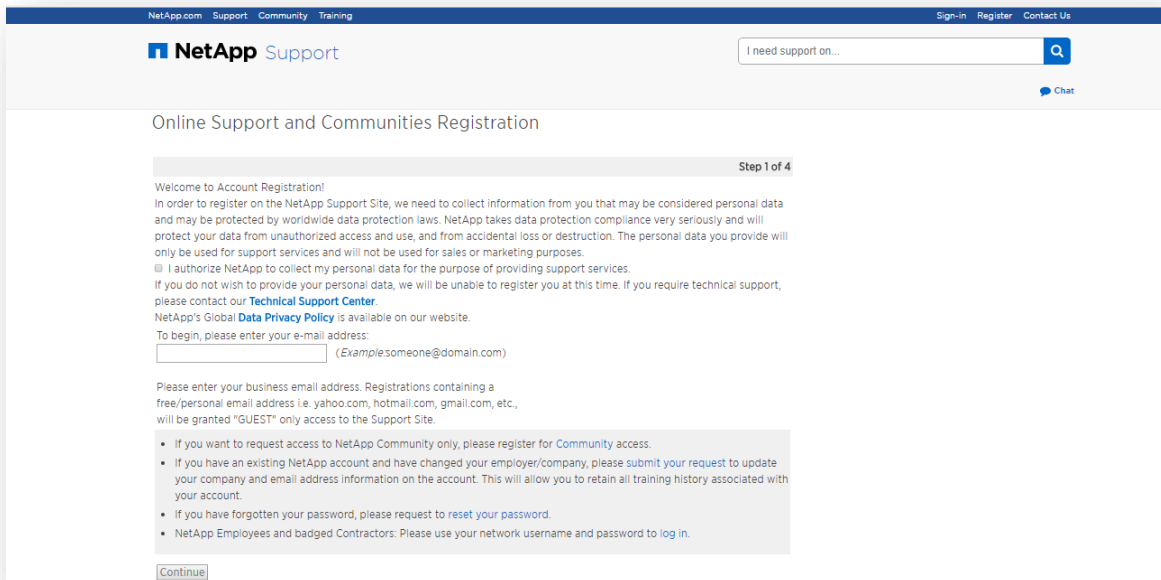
NetApp.com Support Community Training

Sign-in Register Contact Us

NetApp Support

I need support on...

Chat

Online Support and Communities Registration

Step 1 of 4

Welcome to Account Registration!
In order to register on the NetApp Support Site, we need to collect information from you that may be considered personal data and may be protected by worldwide data protection laws. NetApp takes data protection compliance very seriously and will protect your data from unauthorized access and use, and from accidental loss or destruction. The personal data you provide will only be used for support services and will not be used for sales or marketing purposes.

I authorize NetApp to collect my personal data for the purpose of providing support services.

If you do not wish to provide your personal data, we will be unable to register you at this time. If you require technical support, please contact our Technical Support Center.

NetApp's Global Data Privacy Policy is available on our website.

To begin, please enter your e-mail address:

(Example:someone@domain.com)

Please enter your business email address. Registrations containing a free/personal email address i.e. yahoo.com, hotmail.com, gmail.com, etc., will be granted "GUEST" only access to the Support Site.

- If you want to request access to NetApp Community only, please register for Community access.
- If you have an existing NetApp account and have changed your employer/company, please submit your request to update your company and email address information on the account. This will allow you to retain all training history associated with your account.
- If you have forgotten your password, please request to reset your password.
- NetApp Employees and badged Contractors: Please use your network username and password to log in.

Continue